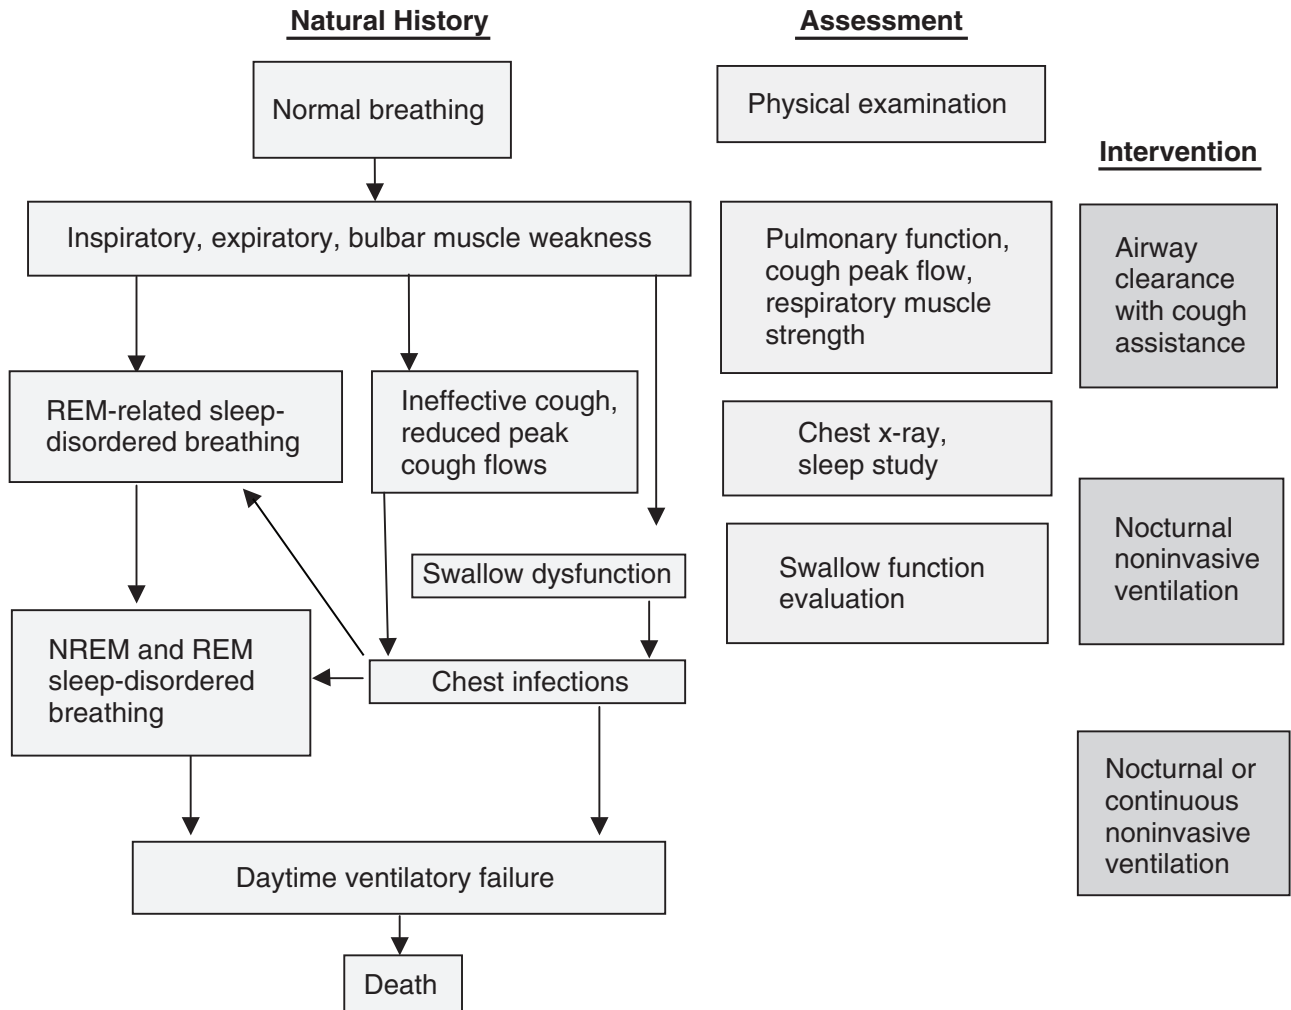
Natural History

Normal breathing

Inspiratory, expiratory, bulbar muscle weakness

REM-related sleep-disordered breathing

Ineffective cough, reduced peak cough flows

Swallow dysfunction

NREM and REM sleep-disordered breathing

Chest infections

Daytime ventilatory failure

Death

Assessment

Physical examination

Pulmonary function, cough peak flow, respiratory muscle strength

Chest x-ray, sleep study

Swallow function evaluation

Intervention

Airway clearance with cough assistance

Nocturnal noninvasive ventilation

Nocturnal or continuous noninvasive ventilation